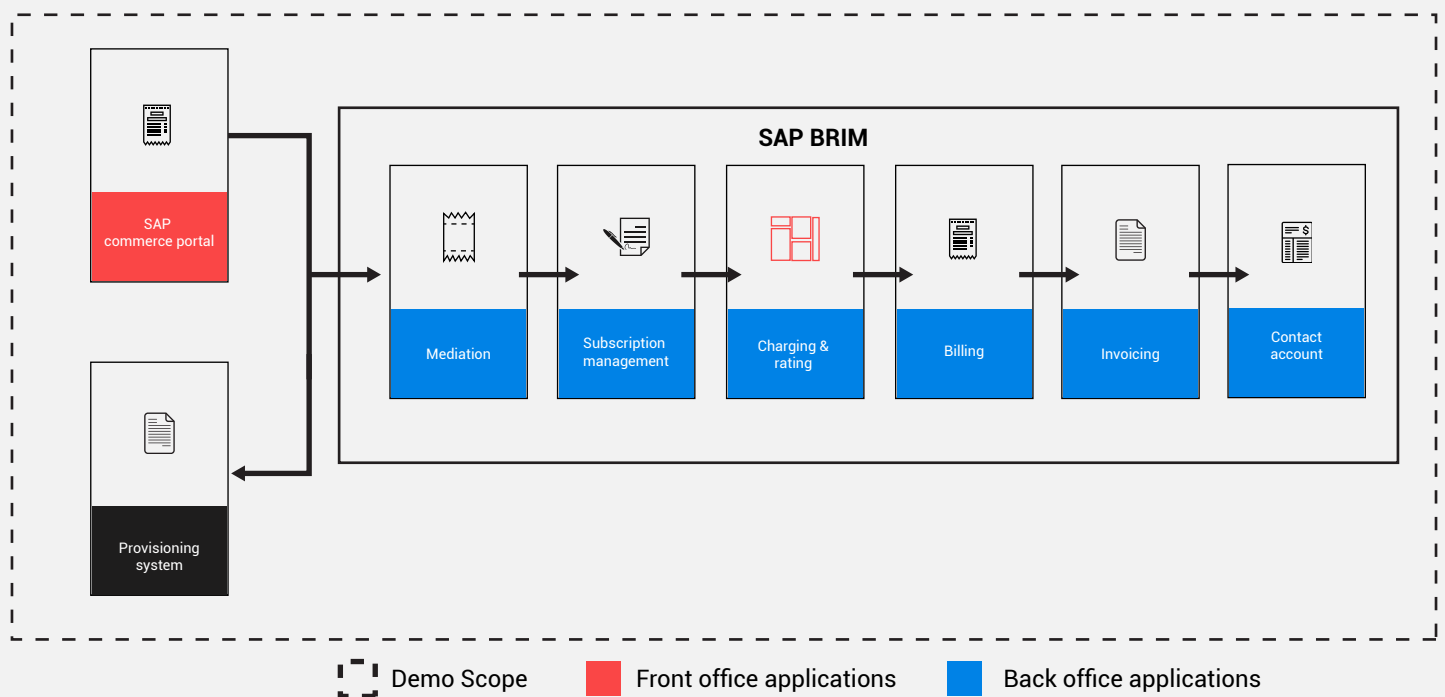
SAP commerce portal

Provisioning system

SAP BRIM

Mediation

Subscription management

Charging & rating

Billing

Invoicing

Contact account

Demo Scope

Front office applications

Back office applications